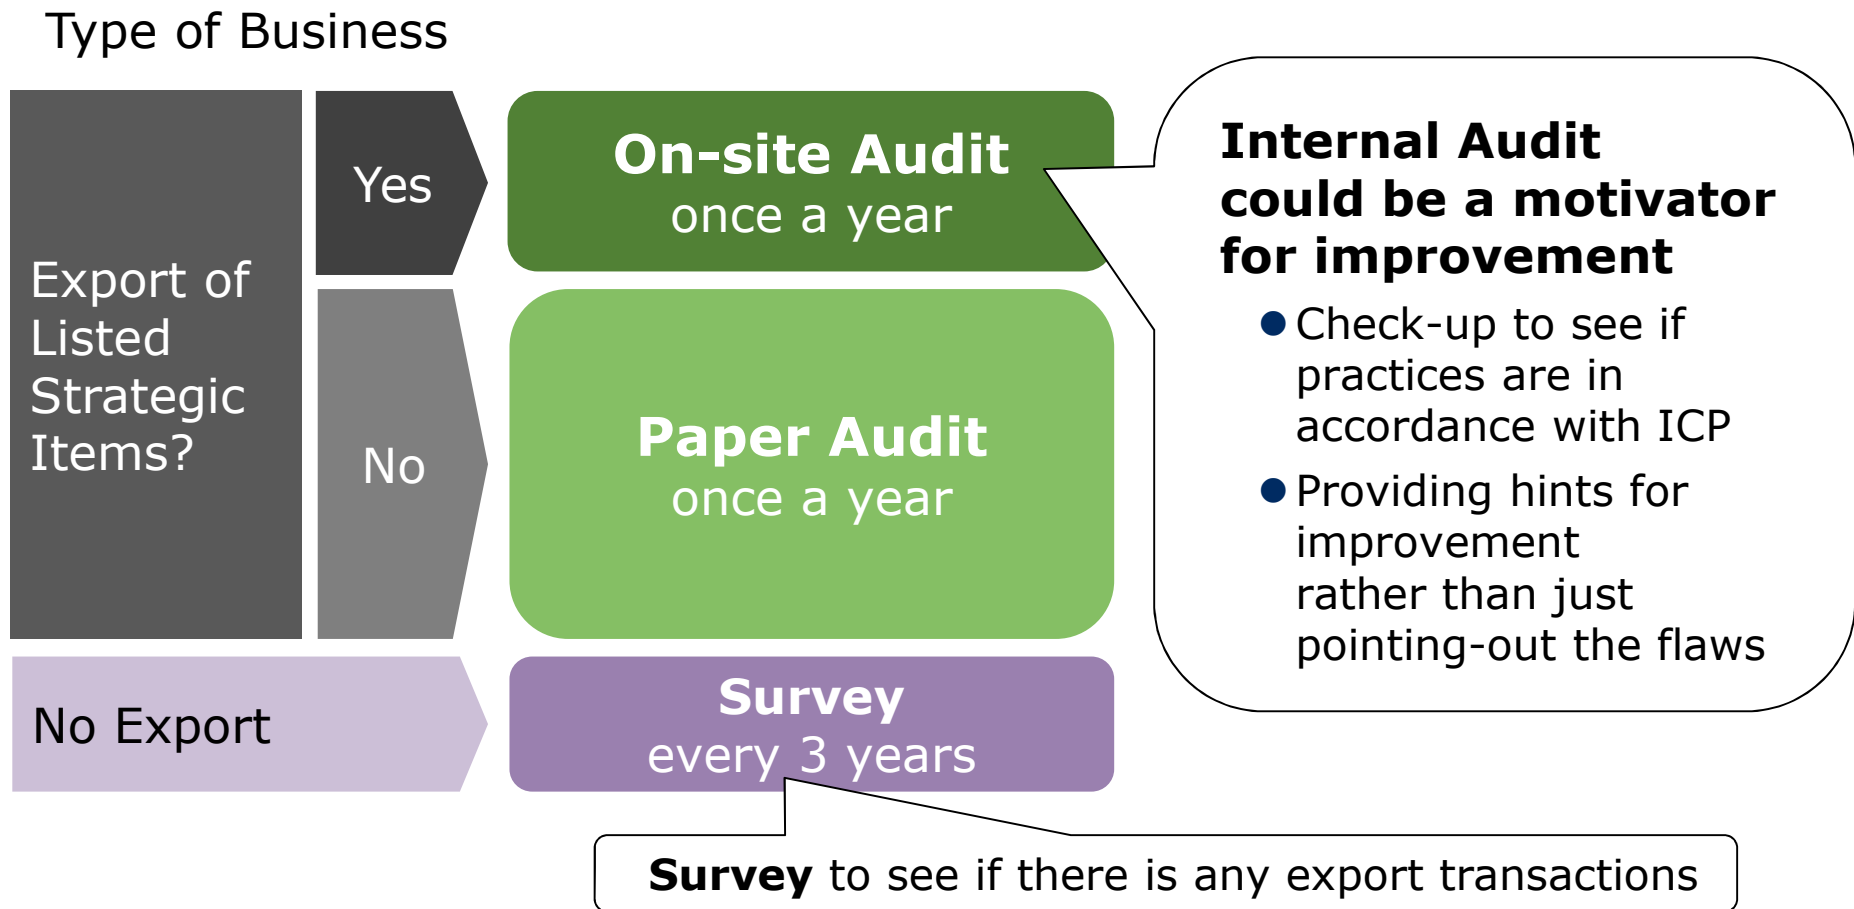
Type of Business

Export of Listed Strategic Items?

Yes

On-site Audit
once a year

No

Paper Audit
once a year

No Export

Survey
every 3 years

Internal Audit could be a motivator for improvement

● Check-up to see if practices are in accordance with ICP

● Providing hints for improvement rather than just pointing-out the flaws

**Survey** to see if there is any export transactions